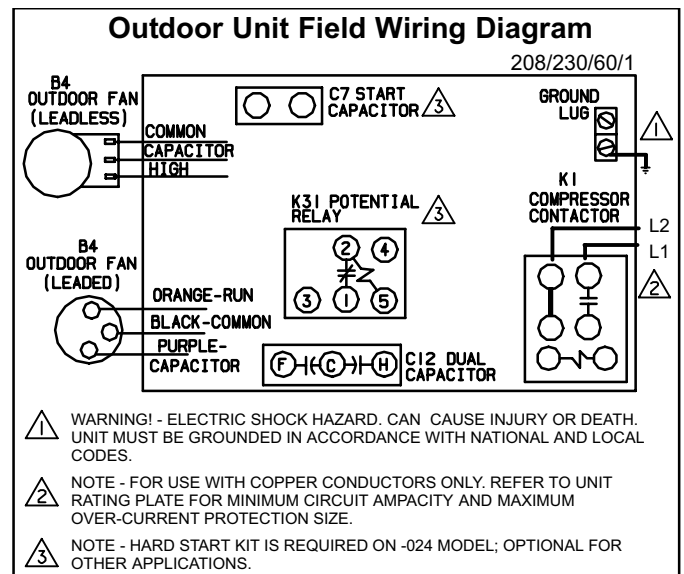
Outdoor Unit Field Wiring Diagram

208/230/60/1

B4 OUTDOOR FAN (LEADLESS)

COMMON

CAPACITOR

HIGH

C7 START CAPACITOR 3

GROUND LUG

1

K31 POTENTIAL RELAY 3

2 4

3 1 5

K1 COMPRESSOR CONTACTOR

L2

L1

2

B4 OUTDOOR FAN (LEADED)

ORANGE-RUN

BLACK-COMMON

PURPLE-CAPACITOR

F C H

C12 DUAL CAPACITOR

1 WARNING! - ELECTRIC SHOCK HAZARD. CAN CAUSE INJURY OR DEATH. UNIT MUST BE GROUNDED IN ACCORDANCE WITH NATIONAL AND LOCAL CODES.

2 NOTE - FOR USE WITH COPPER CONDUCTORS ONLY. REFER TO UNIT RATING PLATE FOR MINIMUM CIRCUIT AMPACITY AND MAXIMUM OVER-CURRENT PROTECTION SIZE.

3 NOTE - HARD START KIT IS REQUIRED ON -024 MODEL; OPTIONAL FOR OTHER APPLICATIONS.